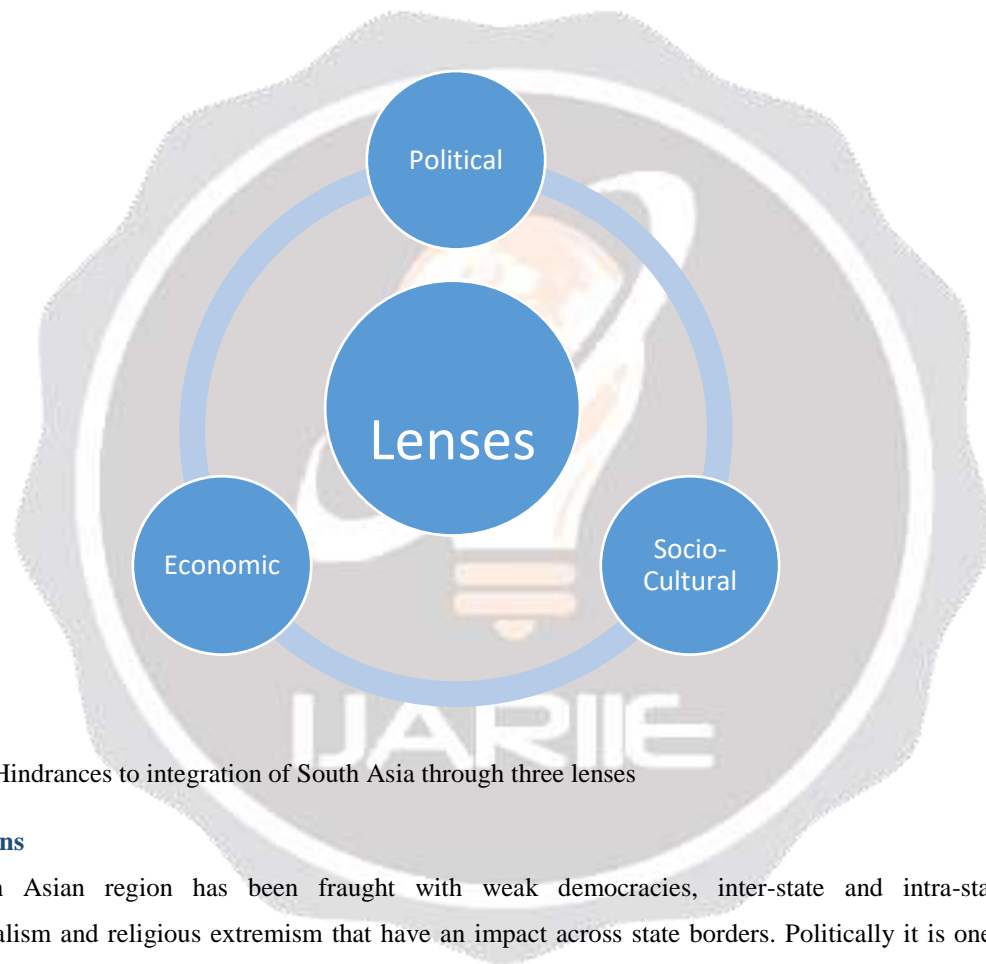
Political

Lenses

Economic

Socio-Cultural

IJARIIE

Hindrances to integration of South Asia through three lenses

ns

Asian region has been fraught with weak democracies, inter-state and intra-sta

alism and religious extremism that have an impact across state borders. Politically it is one